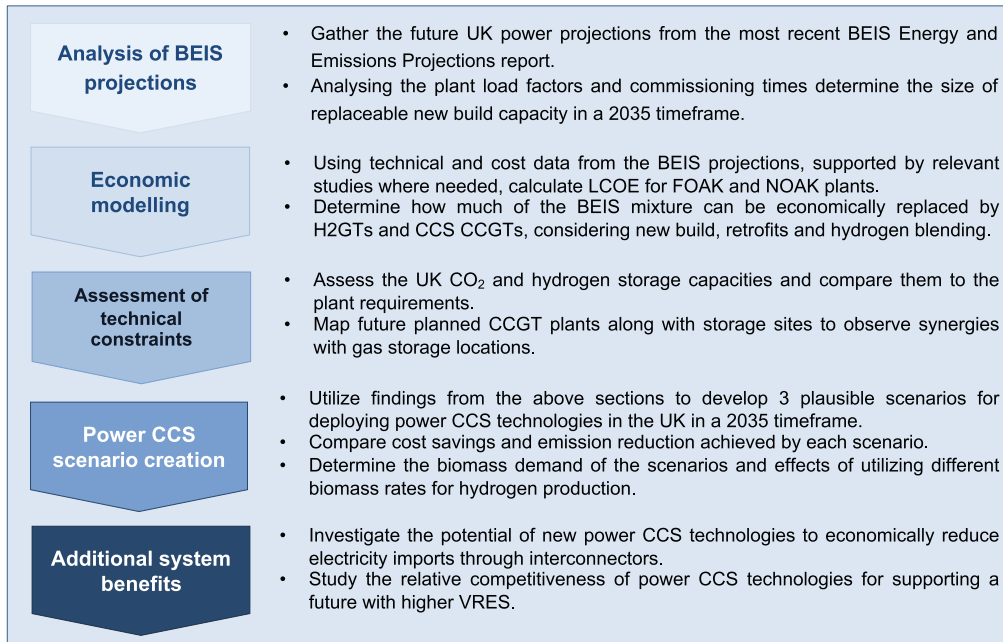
Analysis of BEIS projections

- Gather the future UK power projections from the most recent BEIS Energy and Emissions Projections report.
- Analysing the plant load factors and commissioning times determine the size of replaceable new build capacity in a 2035 timeframe.

Economic modelling

- Using technical and cost data from the BEIS projections, supported by relevant studies where needed, calculate LCOE for FOAK and NOAK plants.
- Determine how much of the BEIS mixture can be economically replaced by H2GTs and CCS CCGTs, considering new build, retrofits and hydrogen blending.

Assessment of technical constraints

- Assess the UK $CO_2$ and hydrogen storage capacities and compare them to the plant requirements.
- Map future planned CCGT plants along with storage sites to observe synergies with gas storage locations.

Power CCS scenario creation

- Utilize findings from the above sections to develop 3 plausible scenarios for deploying power CCS technologies in the UK in a 2035 timeframe.
- Compare cost savings and emission reduction achieved by each scenario.
- Determine the biomass demand of the scenarios and effects of utilizing different biomass rates for hydrogen production.

Additional system benefits

- Investigate the potential of new power CCS technologies to economically reduce electricity imports through interconnectors.
- Study the relative competitiveness of power CCS technologies for supporting a future with higher VRES.